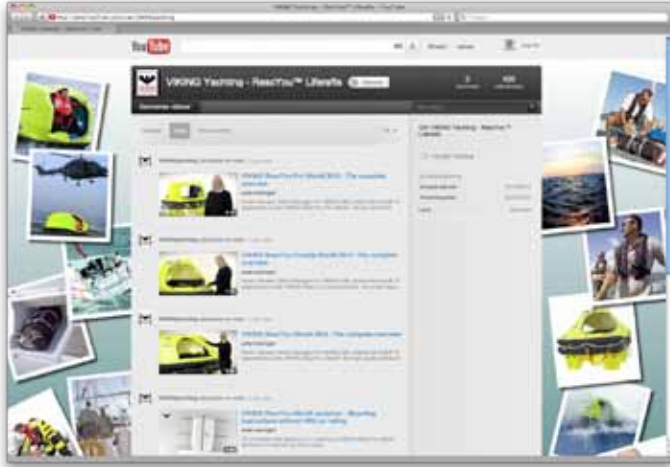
You Tube

VIKING Yachting - RescYou™ Liferafts

VIKING RescYou Pro (World) ISO - The complete overview

VIKING RescYou Coastal (South EU) - The complete overview

VIKING RescYou (World) ISO - The complete overview

VIKING RescYou liferaft container - Mounting instructions